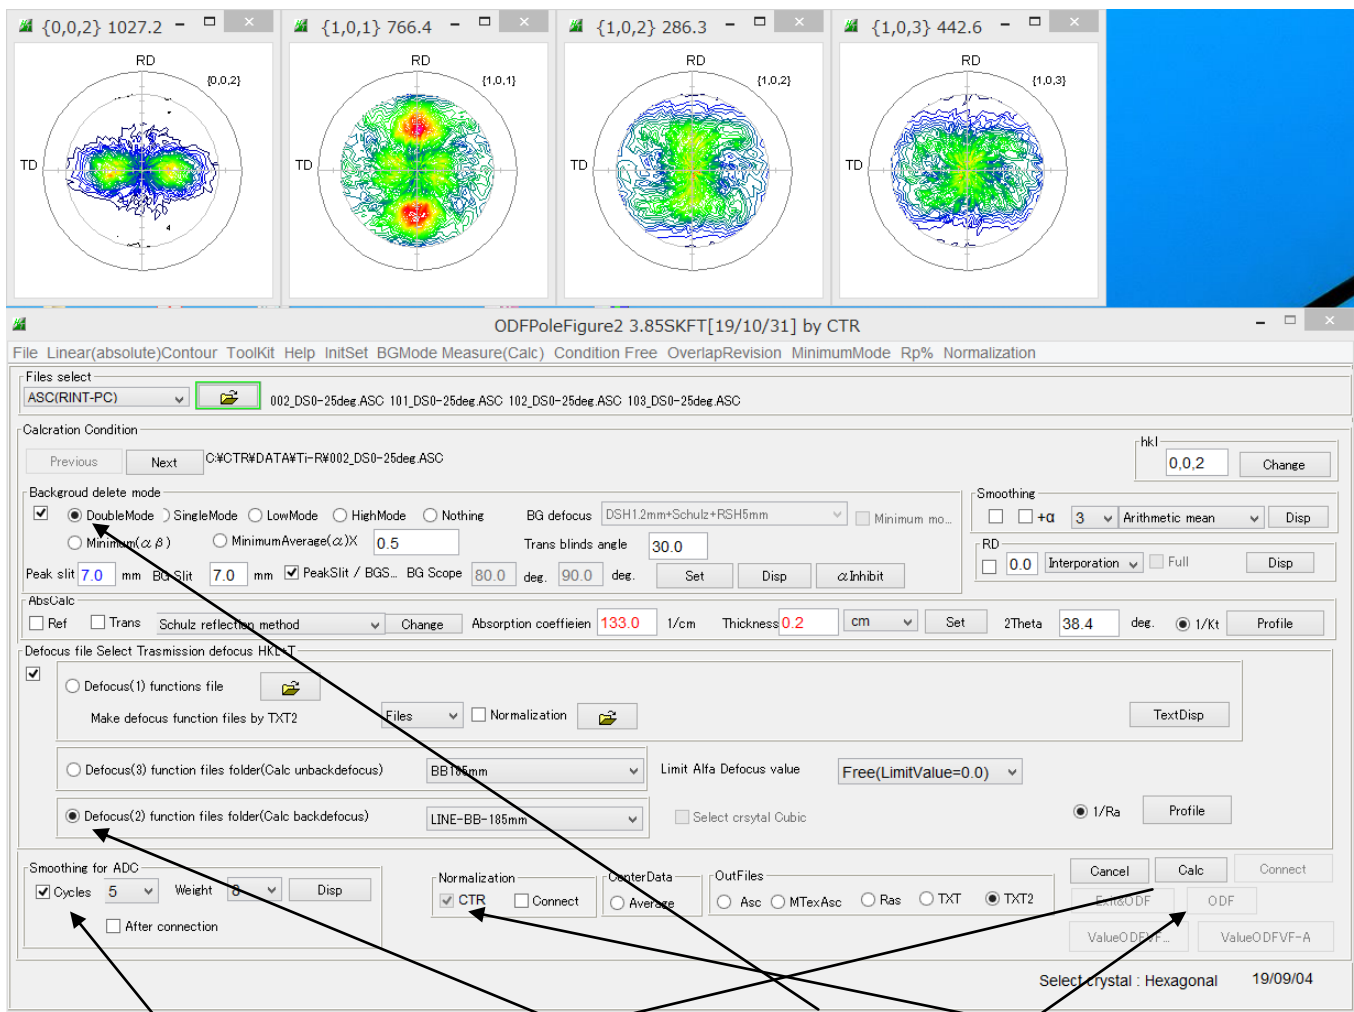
{0,0,2} 1027.2
RD
{0,0,2}
TD

{1,0,1} 766.4
RD
{1,0,1}
TD

{1,0,2} 286.3
RD
{1,0,2}
TD

{1,0,3} 442.6
RD
{1,0,3}
TD

ODFPoleFigure2 3.85SKFT[19/10/31] by CTR

File Linear(absolute)Contour ToolKit Help InitSet BGMode Measure(Calc) Condition Free OverlapRevision MinimumMode Rp% Normalization

Files select
ASC(RINT-PC)
002_DS0-25deg.ASC 101_DS0-25deg.ASC 102_DS0-25deg.ASC 103_DS0-25deg.ASC

Calcration Condition
Previous Next C:¥CTR¥DATA¥Ti-R¥002_DS0-25deg.ASC
hkl
0,0,2 Change

Backgroud delete mode
DoubleMode SingleMode LowMode HighMode Nothing BG defocus DSH1.2mm+Schulz+RSH5mm Minimum mo...
Minimum($\alpha\beta$) MinimumAverage($\alpha$)X 0.5 Trans blinds angle 30.0
Peak slit 7.0 mm BG Slit 7.0 mm PeakSlit / BGS... BG Scope 80.0 deg. 90.0 deg. Set Disp $\alpha$Inhibit

Smoothing
+α 3 Arithmetic mean Disp
RD
0.0 Interporation Full Disp

AbsCalc
Ref Trans Schulz reflection method Change Absorption coeffieien 133.0 1/cm Thickness 0.2 cm Set 2Theta 38.4 deg. 1/Kt Profile

Defocus file Select Trasmission defocus HKLT
Defocus(1) functions file
Make defocus function files by TXT2 Files Normalization TextDisp
Defocus(3) function files folder(Calc unbackdefocus) BB185mm Limit Alfa Defocus value Free(LimitValue=0.0)
Defocus(2) function files folder(Calc backdefocus) LINE-BB-185mm Select crsytal Cubic 1/Ra Profile

Smoothing for ADC
Cycles 5 Weight 8 Disp
After connection
Normalization
CTR Connect
CenterData
Average
OutFiles
Asc MTexAsc Ras TXT TXT2
Cancel Calc Connect
Exit&ODF ODF
ValueODFVF... ValueODFVF-A

Select crystal : Hexagonal 19/09/04